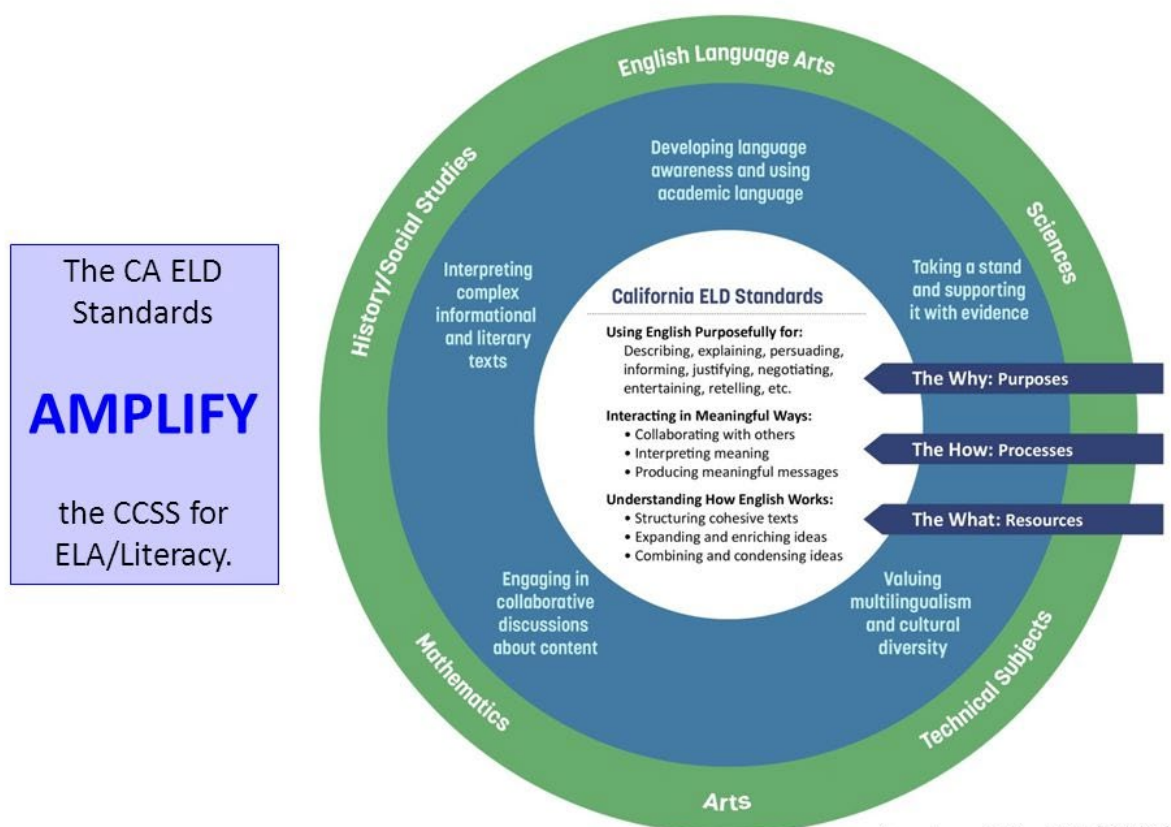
The CA ELD Standards

AMPLIFY

the CCSS for ELA/Literacy.

English Language Arts

History/Social Studies

Sciences

Mathematics

Technical Subjects

Arts

Developing language awareness and using academic language

Interpreting complex informational and literary texts

Taking a stand and supporting it with evidence

Engaging in collaborative discussions about content

Valuing multilingualism and cultural diversity

California ELD Standards

Using English Purposefully for:
Describing, explaining, persuading, informing, justifying, negotiating, entertaining, retelling, etc.

Interacting in Meaningful Ways:
• Collaborating with others
• Interpreting meaning
• Producing meaningful messages

Understanding How English Works:
• Structuring cohesive texts
• Expanding and enriching ideas
• Combining and condensing ideas

The Why: Purposes

The How: Processes

The What: Resources